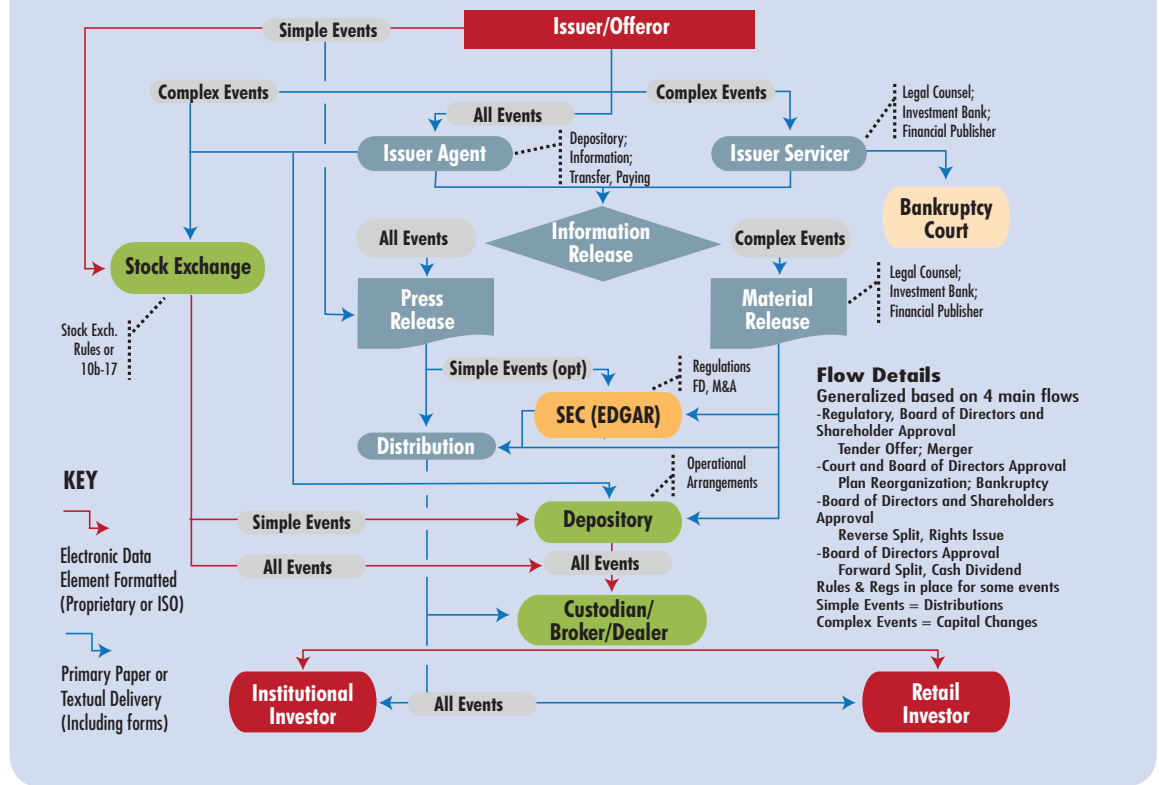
Simple Events
Issuer/Offeror
Complex Events
Complex Events
All Events
Legal Counsel; Investment Bank; Financial Publisher
Issuer Agent
Depository; Information; Transfer, Paying
Issuer Servicer
Bankruptcy Court
All Events
Information Release
Complex Events
Stock Exchange
Press Release
Material Release
Legal Counsel; Investment Bank; Financial Publisher
Stock Exch. Rules or 10b-17
Simple Events (opt)
Regulations FD, M&A
SEC (EDGAR)
Distribution
Flow Details
Generalized based on 4 main flows
-Regulatory, Board of Directors and Shareholder Approval
Tender Offer; Merger
-Court and Board of Directors Approval
Plan Reorganization; Bankruptcy
-Board of Directors and Shareholders Approval
Reverse Split, Rights Issue
-Board of Directors Approval
Forward Split, Cash Dividend
Rules & Regs in place for some events
Simple Events = Distributions
Complex Events = Capital Changes
Operational Arrangements
KEY
Simple Events
Depository
Electronic Data Element Formatted (Proprietary or ISO)
All Events
All Events
Custodian/ Broker/Dealer
Primary Paper or Textual Delivery (Including forms)
Institutional Investor
All Events
Retail Investor